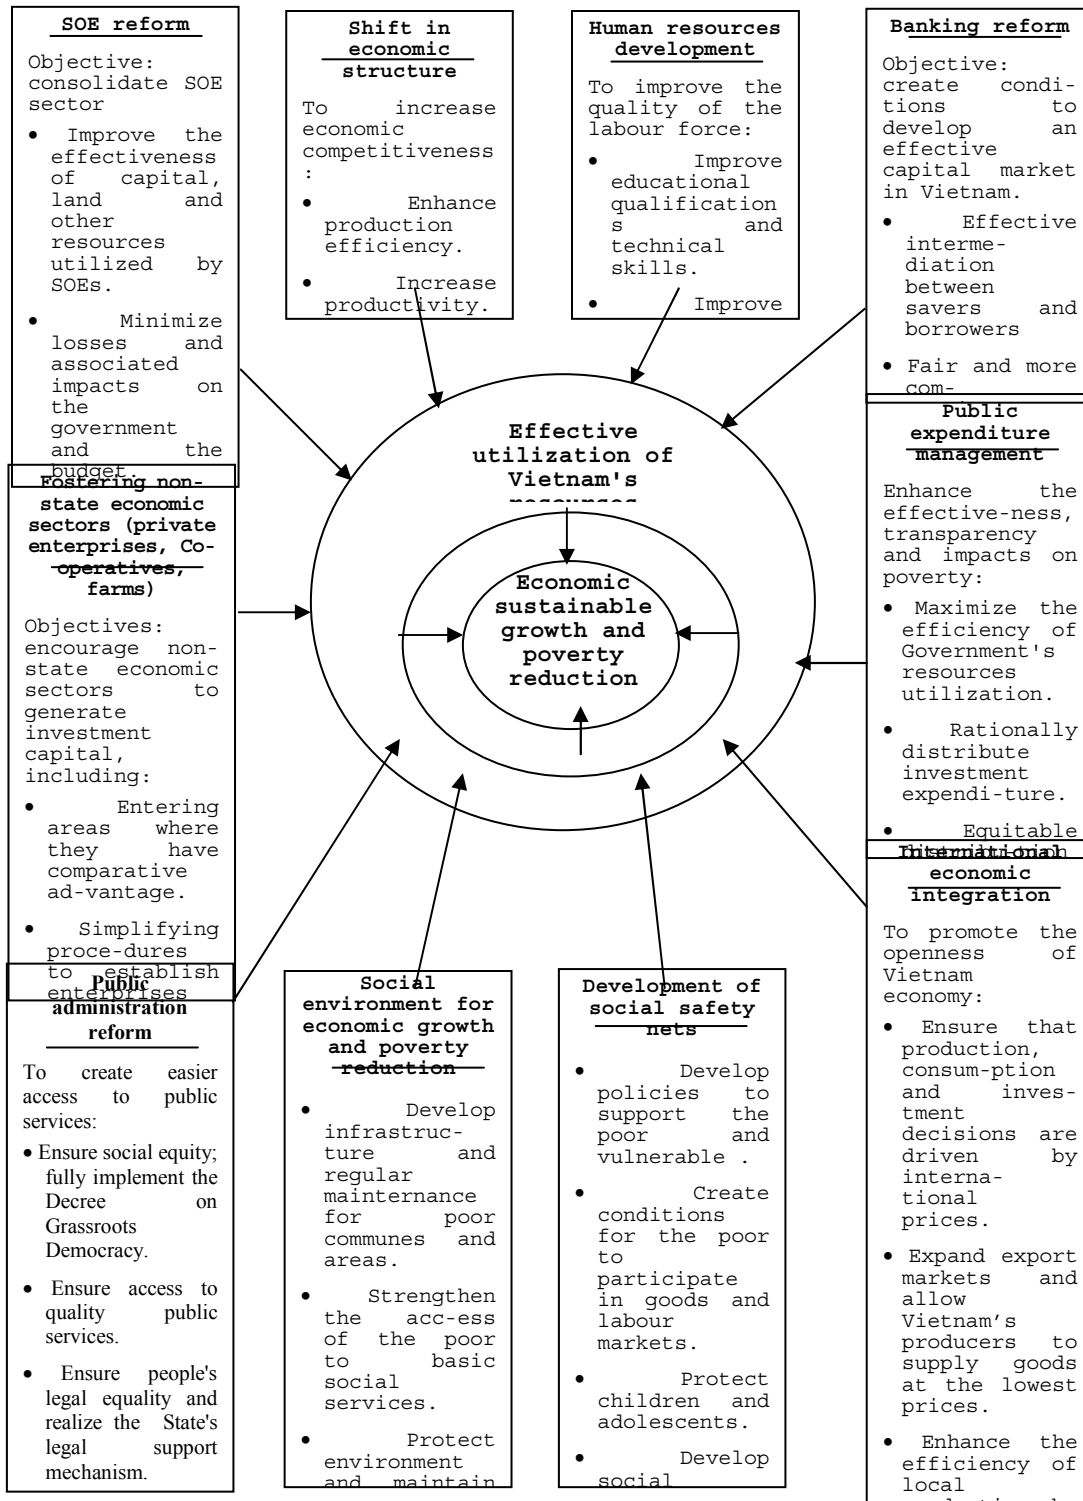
SOE reform

Objective: consolidate SOE sector

• Improve the effectiveness of capital, land and other resources utilized by SOEs.

• Minimize losses and associated impacts on the government and the budget.

Shift in economic structure

To increase economic competitiveness:

• Enhance production efficiency.

• Increase productivity.

Human resources development

To improve the quality of the labour force:

• Improve educational qualifications and technical skills.

• Improve

Banking reform

Objective: create conditions to develop an effective capital market in Vietnam.

• Effective intermediation between savers and borrowers

• Fair and more com-

Fostering non-state economic sectors (private enterprises, Co-operatives, farms)

Objectives: encourage non-state economic sectors to generate investment capital, including:

• Entering areas where they have comparative advantage.

• Simplifying procedures to establish enterprises

Effective utilization of Vietnam's resources

Economic sustainable growth and poverty reduction

Public expenditure management

Enhance the effective-ness, transparency and impacts on poverty:

• Maximize the efficiency of Government's resources utilization.

• Rationally distribute investment expendi-ture.

• Equitable

International economic integration

To promote the openness of Vietnam economy:

• Ensure that production, consum-ption and investment decisions are driven by international prices.

• Expand export markets and allow Vietnam's producers to supply goods at the lowest prices.

• Enhance the efficiency of local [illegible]

Public administration reform

To create easier access to public services:

• Ensure social equity; fully implement the Decree on Grassroots Democracy.

• Ensure access to quality public services.

• Ensure people's legal equality and realize the State's legal support mechanism.

Social environment for economic growth and poverty reduction

• Develop infrastructure and regular maintenance for poor communes and areas.

• Strengthen the acc-ess of the poor to basic social services.

• Protect environment and maintain

Development of social safety nets

• Develop policies to support the poor and vulnerable .

• Create conditions for the poor to participate in goods and labour markets.

• Protect children and adolescents.

• Develop social